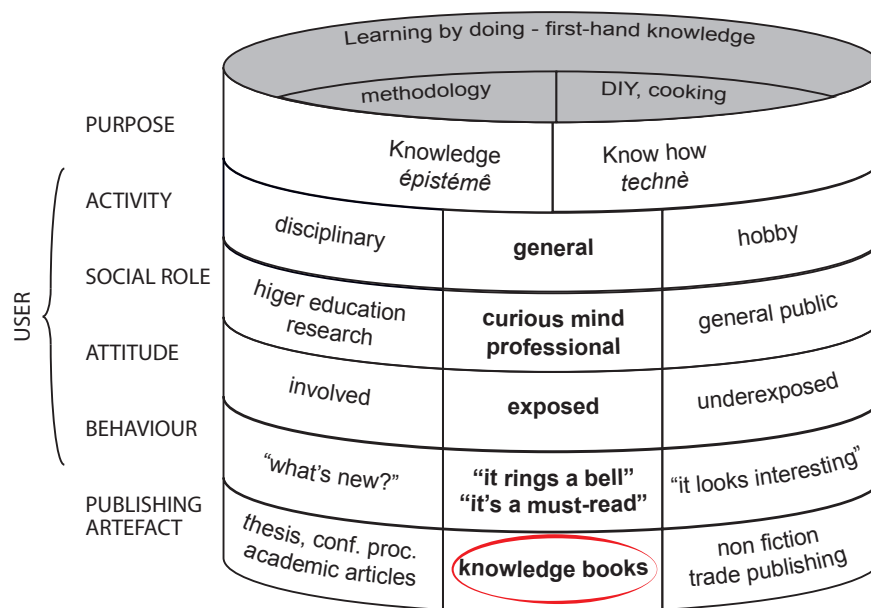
Learning by doing - first-hand knowledge

methodology | DIY, cooking

PURPOSE

Knowledge *épistémê* | Know how *technè*

USER

ACTIVITY

SOCIAL ROLE

ATTITUDE

BEHAVIOUR

PUBLISHING ARTEFACT

| | | |
|---|---|---|
| disciplinary | **general** | hobby |
| higer education research | **curious mind professional** | general public |
| involved | **exposed** | underexposed |
| *"what's new?"* | **"it rings a bell" "it's a must-read"** | *"it looks interesting"* |
| *thesis, conf. proc. academic articles* | **knowledge books** | non fiction trade publishing |